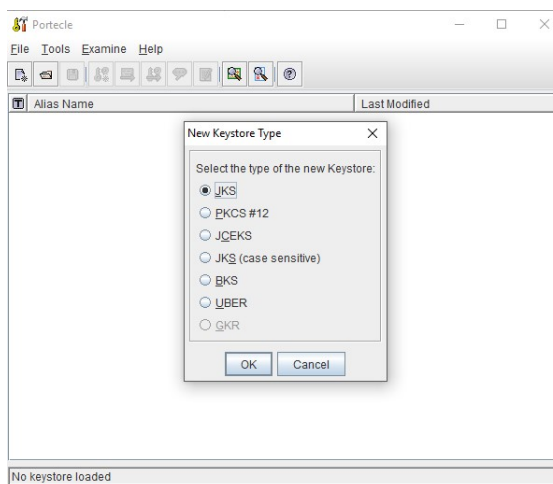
Portecle

File Tools Examine Help

T Alias Name | Last Modified

New Keystore Type

Select the type of the new Keystore:

JKS

PKCS #12

JCEKS

JKS (case sensitive)

BKS

UBER

GKR

OK Cancel

No keystore loaded